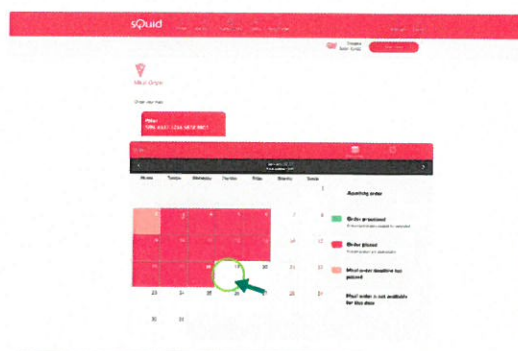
sQuid

Meal Order

Applying order

Order processed

Order placed

Meal order deadline has passed

Meal order is not available for this date

Monday Tuesday Wednesday Thursday Friday Saturday Sunday

1

2 3 4 5 6 7 8

9 10 11 12 13 14 15

16 17 18 19 20 21 22

23 24 25 26 27 28 29

30 31